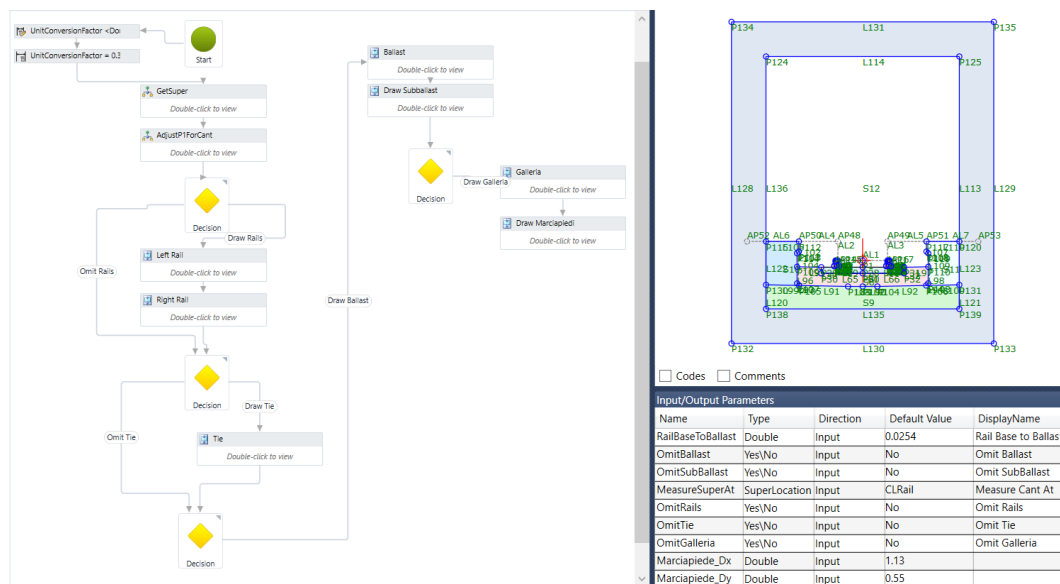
UnitConversionFactor <Do
UnitConversionFactor = 0.3
Start
GetSuper
Double-click to view
AdjustP1ForCant
Double-click to view
Decision
Draw Rails
Omit Rails
Left Rail
Double-click to view
Right Rail
Double-click to view
Decision
Draw Tie
Omit Tie
Tie
Double-click to view
Decision
Draw Ballast
Ballast
Double-click to view
Draw Subballast
Double-click to view
Decision
Draw Galleria
Galleria
Double-click to view
Draw Marciapiedi
Double-click to view

P134 L131 P135
P124 L114 P125
L128 L136 S12 L113 L129
AP52 AL6 AP50 AL4 AP48 AP49 AL5 AP51 AL7 AP53
AL2 AL1 AL3
L96 P50 L65 P51 L66 P52 L98
L91 L92
L120 S9 L121
P138 L135 P139
P132 L130 P133

Codes Comments

Input/Output Parameters

| Name | Type | Direction | Default Value | DisplayName |
|---|---|---|---|---|
| RailBaseToBallast | Double | Input | 0.0254 | Rail Base to Ballas |
| OmitBallast | Yes\No | Input | No | Omit Ballast |
| OmitSubBallast | Yes\No | Input | No | Omit SubBallast |
| MeasureSuperAt | SuperLocation | Input | CLRail | Measure Cant At |
| OmitRails | Yes\No | Input | No | Omit Rails |
| OmitTie | Yes\No | Input | No | Omit Tie |
| OmitGalleria | Yes\No | Input | No | Omit Galleria |
| Marciapiede_Dx | Double | Input | 1.13 | |
| Marciapiede_Dy | Double | Input | 0.55 | |